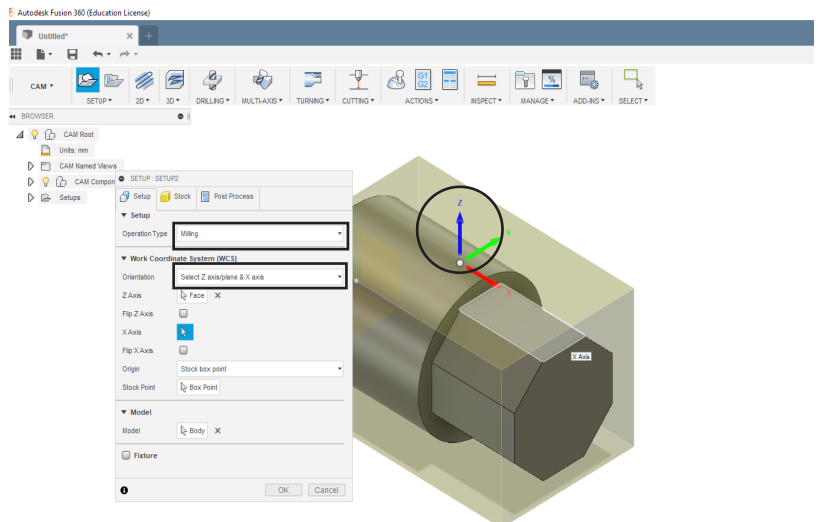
Autodesk Fusion 360 (Education License)

Untitled*

CAM

SETUP ▾ 2D ▾ 3D ▾ DRILLING ▾ MULTI-AXIS ▾ TURNING ▾ CUTTING ▾ ACTIONS ▾ INSPECT ▾ MANAGE ▾ ADD-INS ▾ SELECT ▾

G1 G2

BROWSER

CAM Root
Units: mm
CAM Named Views
CAM Compon
Setups

SETUP : SETUP2

Setup | Stock | Post Process

▼ Setup
Operation Type: Milling

▼ Work Coordinate System (WCS)
Orientation: Select Z axis/plane & X axis
Z Axis: Face ✕
Flip Z Axis
X Axis
Flip X Axis
Origin: Stock box point
Stock Point: Box Point

▼ Model
Model: Body ✕

Fixture

OK Cancel

Z
Y
X Axis